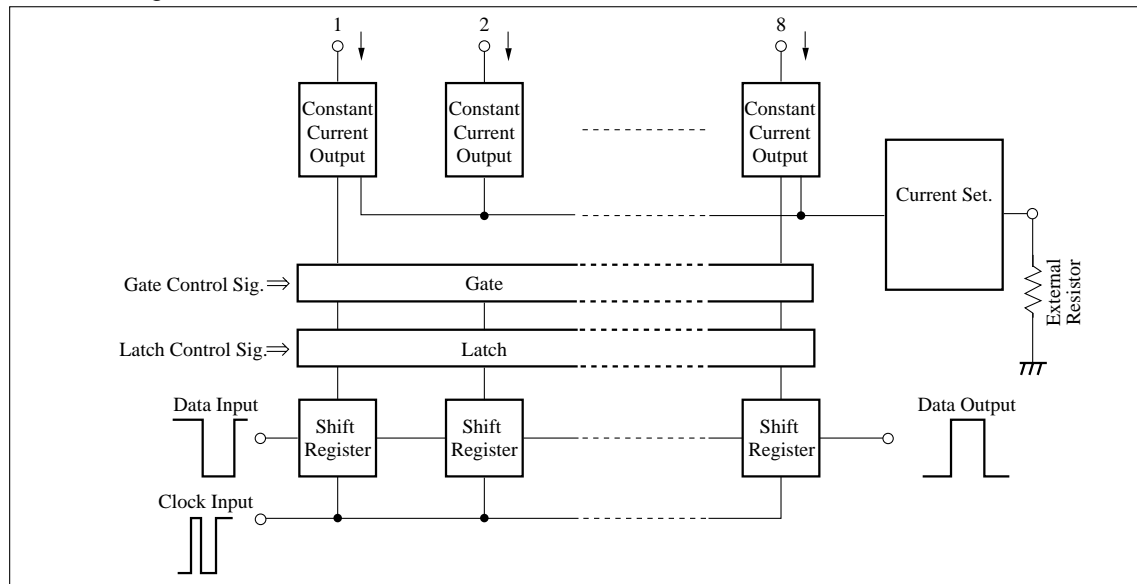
1
2
8
Constant Current Output
Constant Current Output
Constant Current Output
Current Set.
External Resistor
Gate Control Sig.⇒
Gate
Latch Control Sig.⇒
Latch
Data Input
Shift Register
Shift Register
Shift Register
Data Output
Clock Input